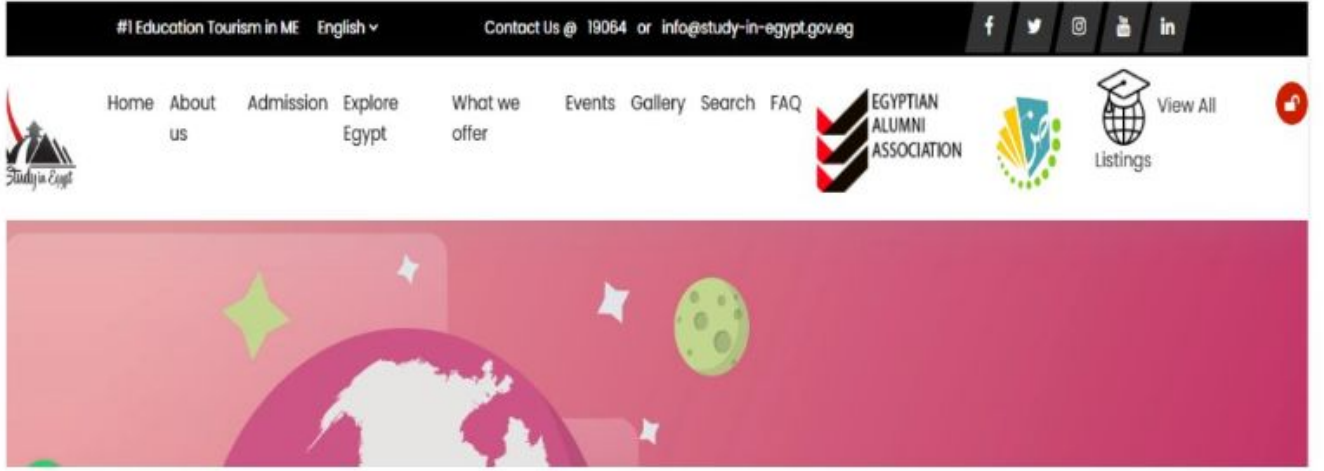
#1 Education Tourism in ME English ⌄ Contact Us @ 19064 or info@study-in-egypt.gov.eg

f in

Study in Egypt

Home About us Admission Explore Egypt What we offer Events Gallery Search FAQ

EGYPTIAN ALUMNI ASSOCIATION

View All Listings